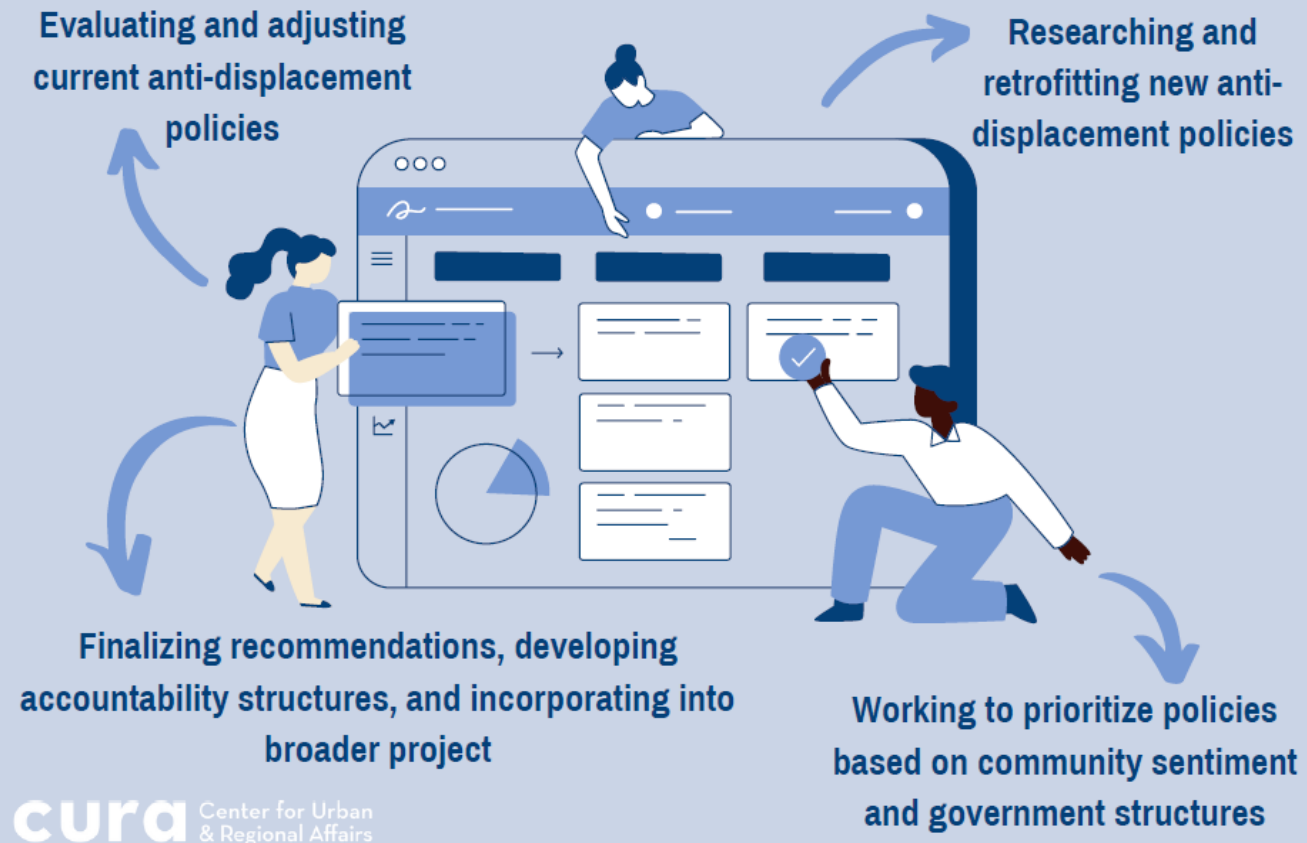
Evaluating and adjusting current anti-displacement policies

Researching and retrofitting new anti-displacement policies

Finalizing recommendations, developing accountability structures, and incorporating into broader project

Working to prioritize policies based on community sentiment and government structures

cura Center for Urban & Regional Affairs